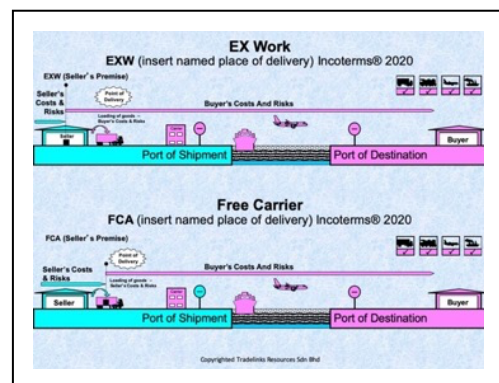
EX Work
EXW (insert named place of delivery) Incoterms® 2020

EXW (Seller's Premise)

Seller's Costs & Risks

Point of Delivery

Buyer's Costs And Risks

Loading of goods = Buyer's Costs & Risks

Seller

Buyer

Port of Shipment

Port of Destination

Free Carrier
FCA (insert named place of delivery) Incoterms® 2020

FCA (Seller's Premise)

Point of Delivery

Seller's Costs & Risks

Buyer's Costs And Risks

Loading of goods = Seller's Costs & Risks

Seller

Carrier

Buyer

Port of Shipment

Port of Destination

Copyrighted Tradelinks Resources Sdn Bhd